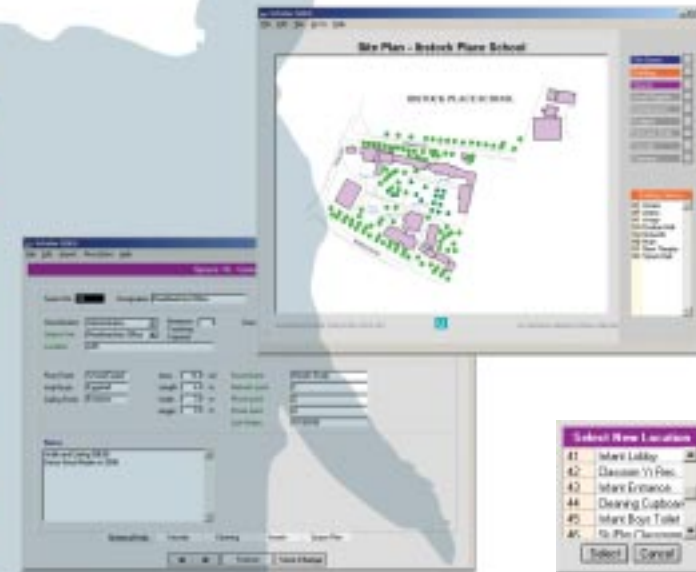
Site Plan - Brelock Place School

BREVOCK PLACE SCHOOL

Select New Location

| 41 | Infant Lobby |
|---|---|
| 42 | Classoom Yr Rec |
| 43 | Infant Entrance |
| 44 | Cleaning Cupboar |
| 45 | Infant Boys Toilet |
| 46 | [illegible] |

Select Cancel